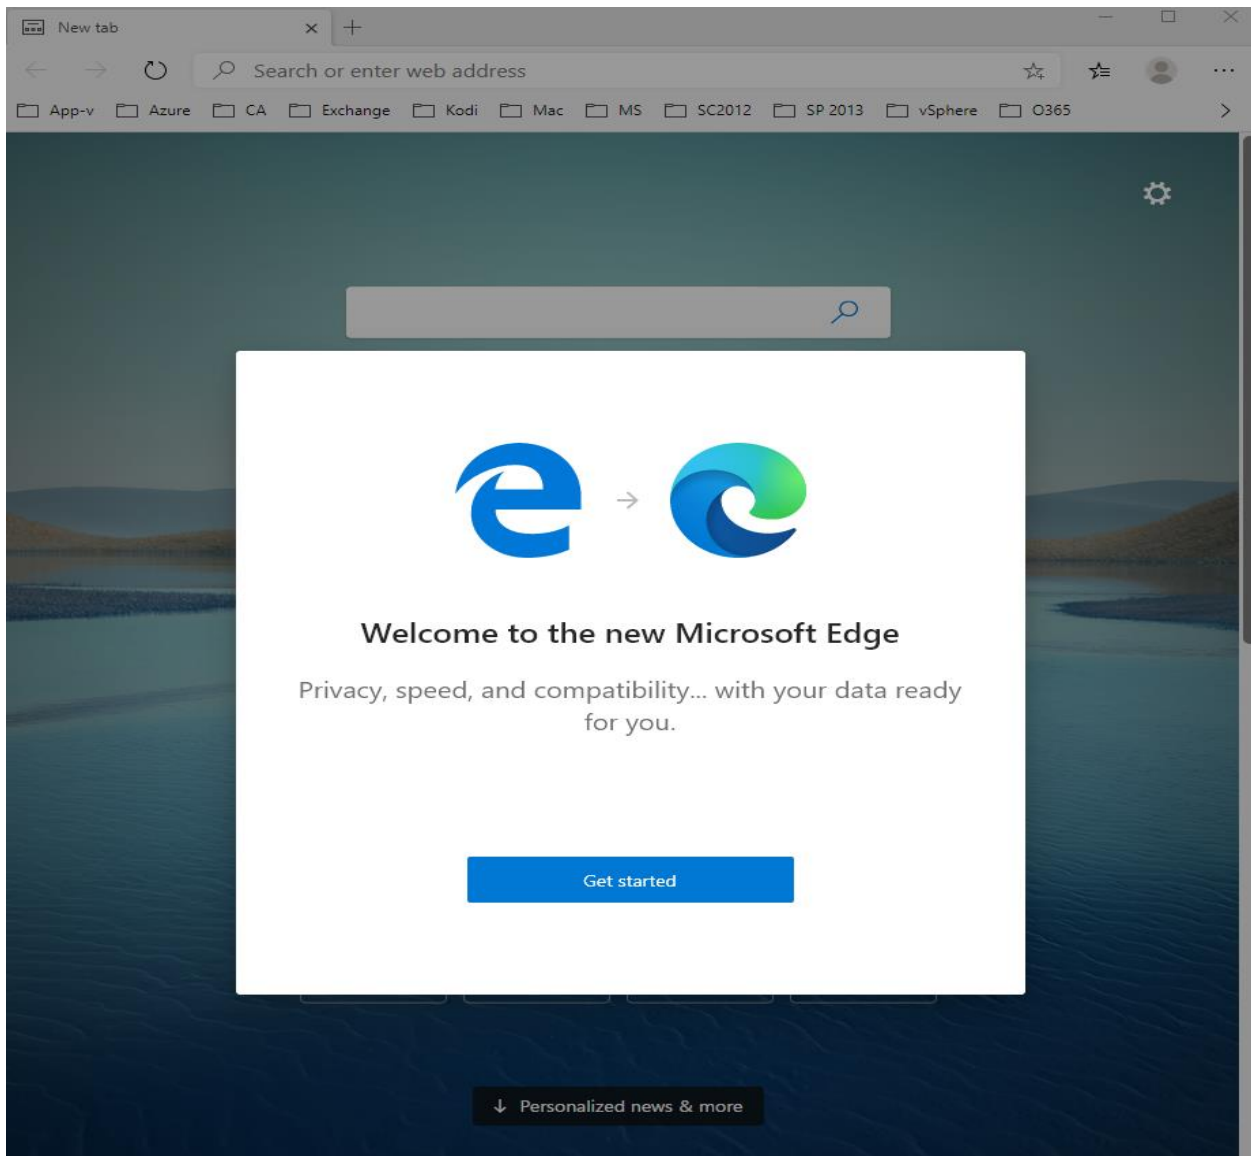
New tab

Search or enter web address

App-v Azure CA Exchange Kodi Mac MS SC2012 SP 2013 vSphere O365

Welcome to the new Microsoft Edge

Privacy, speed, and compatibility... with your data ready for you.

Get started

Personalized news & more